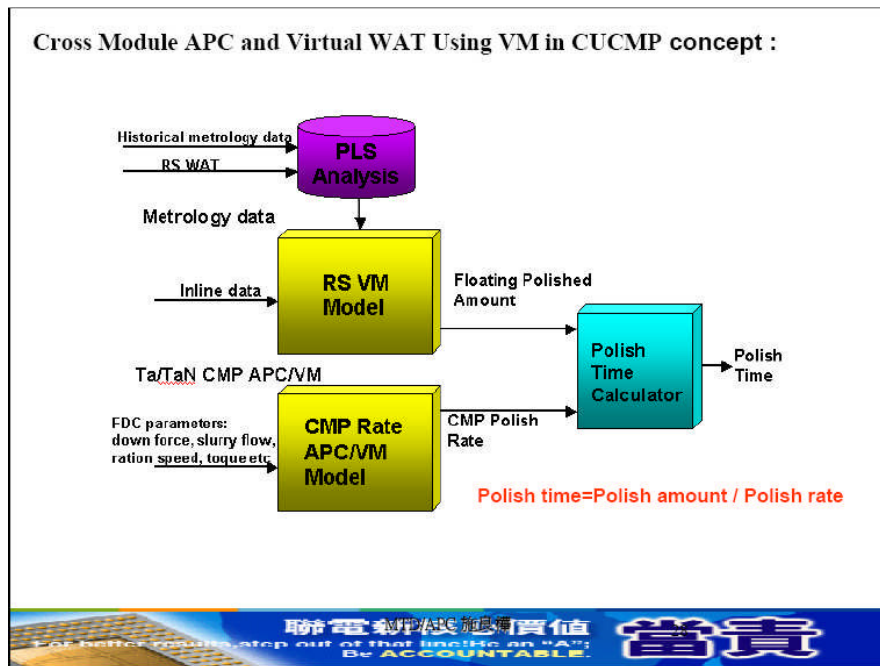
Cross Module APC and Virtual WAT Using VM in CUCMP concept :

Historical metrology data

RS WAT

PLS Analysis

Metrology data

Inline data

RS VM Model

Floating Polished Amount

Polish Time Calculator

Polish Time

Ta/TaN CMP APC/VM

FDC parameters: down force, slurry flow, ration speed, toque etc

CMP Rate APC/VM Model

CMP Polish Rate

Polish time=Polish amount / Polish rate

聯電 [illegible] 價值 MFD/APC 施昆雄

For better results, step out of that line: Be an "A": Be ACCOUNTABLE.

當責